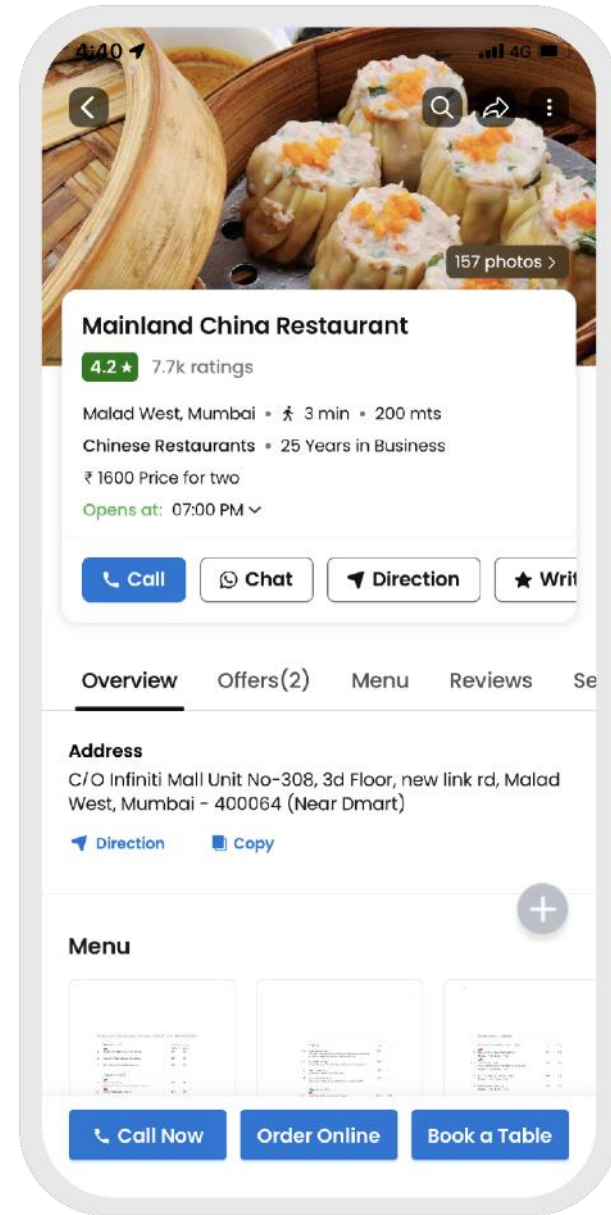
4:40

4G

157 photos >

Mainland China Restaurant

4.2 ★ 7.7k ratings

Malad West, Mumbai • 3 min • 200 mts

Chinese Restaurants • 25 Years in Business

₹ 1600 Price for two

Opens at: 07:00 PM

Call
Chat
Direction
Writ

Overview Offers(2) Menu Reviews Se

Address
C/O Infiniti Mall Unit No-308, 3d Floor, new link rd, Malad West, Mumbai - 400064 (Near Dmart)

Direction Copy

Menu

Call Now
Order Online
Book a Table